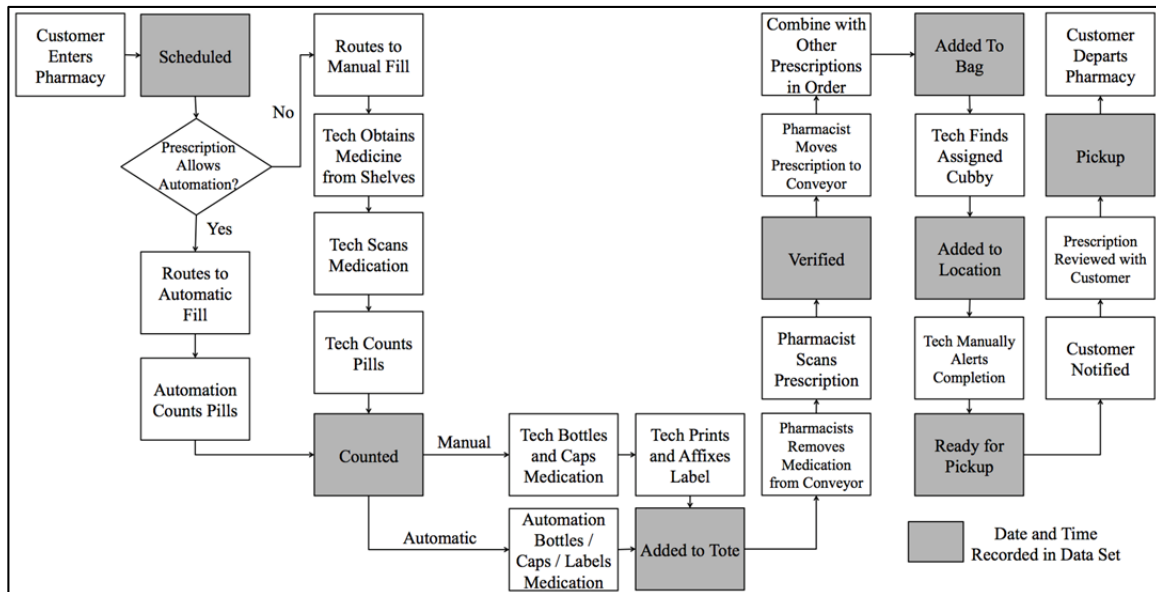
Customer Enters Pharmacy

Scheduled

Prescription Allows Automation?

No

Yes

Routes to Manual Fill

Tech Obtains Medicine from Shelves

Tech Scans Medication

Tech Counts Pills

Routes to Automatic Fill

Automation Counts Pills

Counted

Manual

Automatic

Tech Bottles and Caps Medication

Tech Prints and Affixes Label

Automation Bottles / Caps / Labels Medication

Added to Tote

Pharmacists Removes Medication from Conveyor

Pharmacist Scans Prescription

Verified

Pharmacist Moves Prescription to Conveyor

Combine with Other Prescriptions in Order

Added To Bag

Tech Finds Assigned Cubby

Added to Location

Tech Manually Alerts Completion

Ready for Pickup

Customer Notified

Prescription Reviewed with Customer

Pickup

Customer Departs Pharmacy

Date and Time Recorded in Data Set